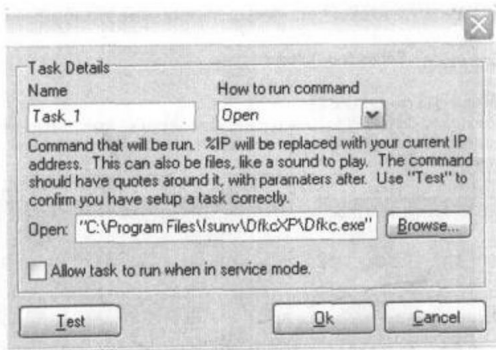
Task Details

Name

Task_1

How to run command

Open

Command that will be run. %IP will be replaced with your current IP address. This can also be files, like a sound to play. The command should have quotes around it, with paramaters after. Use "Test" to confirm you have setup a task correctly.

Open: "C:\Program Files\Isunv\DfkcXP\Dfkc.exe"

Browse...

Allow task to run when in service mode.

Test

Ok

Cancel